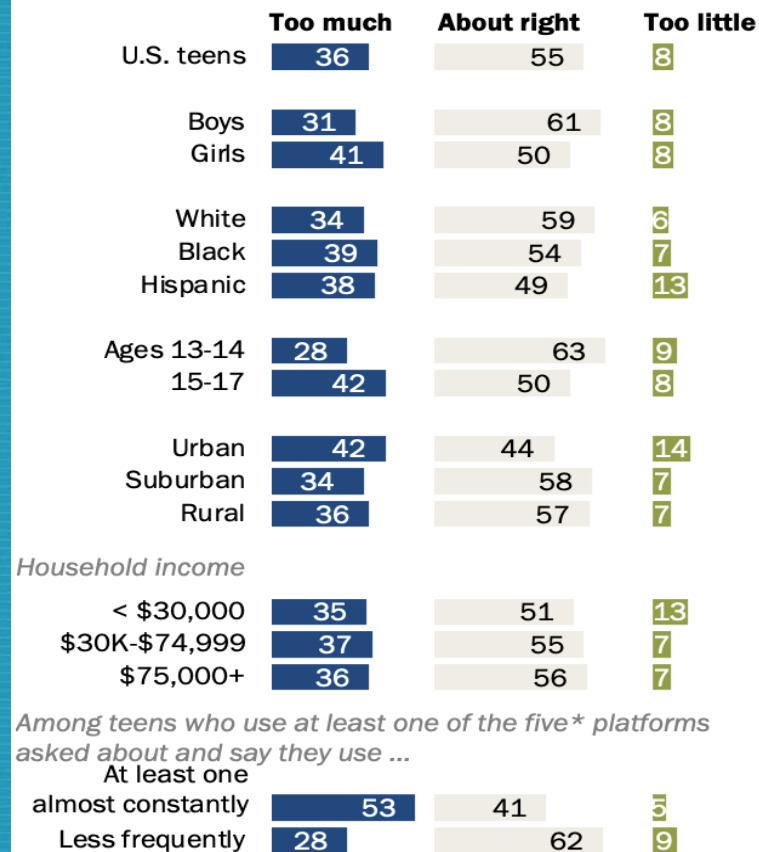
| | Too much | About right | Too little |
|---|---|---|---|
| U.S. teens | 36 | 55 | 8 |
| Boys | 31 | 61 | 8 |
| Girls | 41 | 50 | 8 |
| White | 34 | 59 | 6 |
| Black | 39 | 54 | 7 |
| Hispanic | 38 | 49 | 13 |
| Ages 13-14 | 28 | 63 | 9 |
| 15-17 | 42 | 50 | 8 |
| Urban | 42 | 44 | 14 |
| Suburban | 34 | 58 | 7 |
| Rural | 36 | 57 | 7 |

Household income

| | Too much | About right | Too little |
|---|---|---|---|
| < \$30,000 | 35 | 51 | 13 |
| \$30K-\$74,999 | 37 | 55 | 7 |
| \$75,000+ | 36 | 56 | 7 |

Among teens who use at least one of the five* platforms asked about and say they use ...

| | Too much | About right | Too little |
|---|---|---|---|
| At least one almost constantly | 53 | 41 | 5 |
| Less frequently | 28 | 62 | 9 |